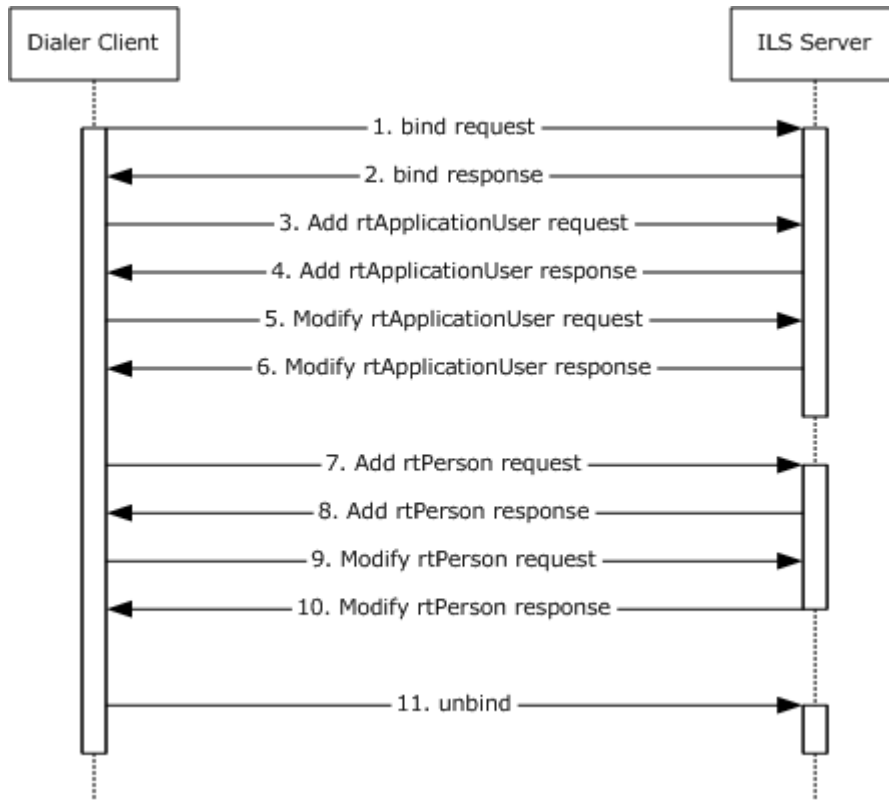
Dialer Client

ILS Server

1. bind request

2. bind response

3. Add rtApplicationUser request

4. Add rtApplicationUser response

5. Modify rtApplicationUser request

6. Modify rtApplicationUser response

7. Add rtPerson request

8. Add rtPerson response

9. Modify rtPerson request

10. Modify rtPerson response

11. unbind